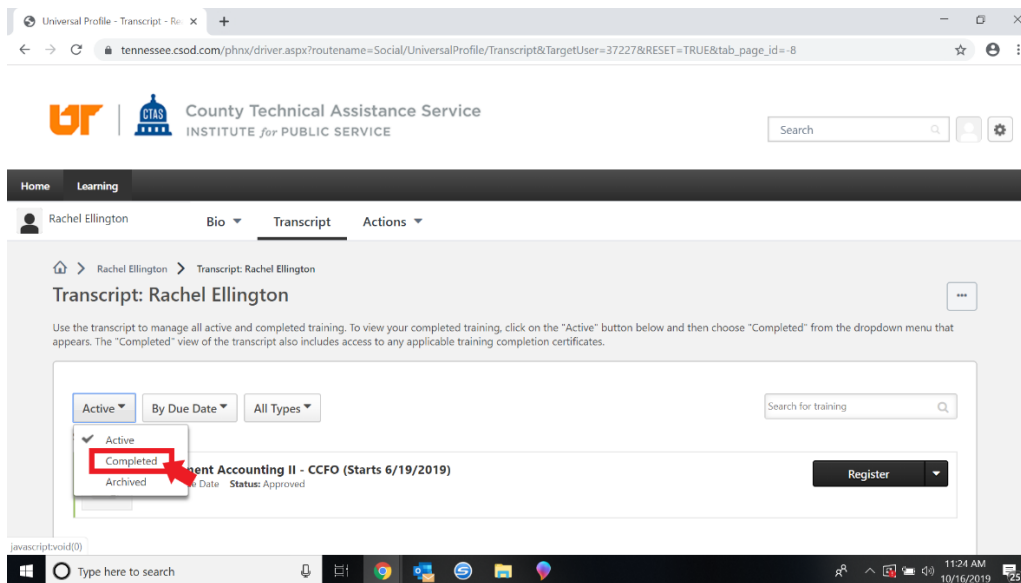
Universal Profile - Transcript - Re ×

tennessee.csod.com/phnx/driver.aspx?routename=Social/UniversalProfile/Transcript&TargetUser=37227&RESET=TRUE&tab_page_id=-8

UT | CTAS County Technical Assistance Service
INSTITUTE for PUBLIC SERVICE

Search

Home Learning

Rachel Ellington Bio Transcript Actions

Rachel Ellington > Transcript: Rachel Ellington

Transcript: Rachel Ellington

...

Use the transcript to manage all active and completed training. To view your completed training, click on the "Active" button below and then choose "Completed" from the dropdown menu that appears. The "Completed" view of the transcript also includes access to any applicable training completion certificates.

Active By Due Date All Types

Search for training

Active
Completed
Archived

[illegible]nent Accounting II - CCFO (Starts 6/19/2019)
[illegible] Date Status: Approved

Register

javascript:void(0)

Type here to search

11:24 AM
10/16/2019